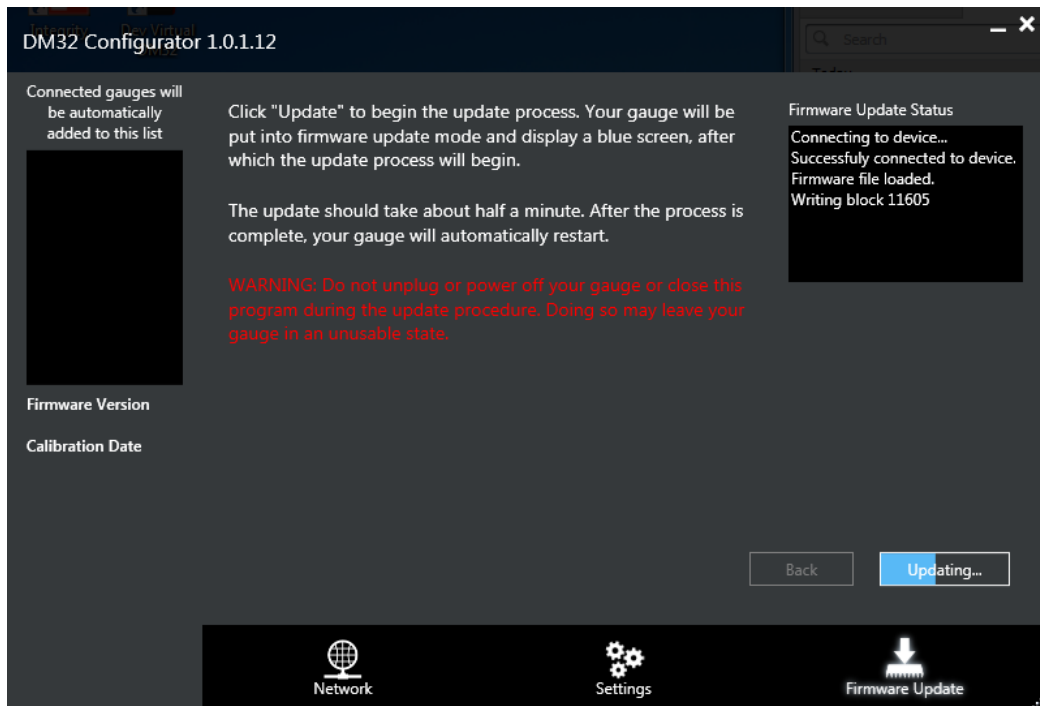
DM32 Configurator 1.0.1.12

Search

Connected gauges will be automatically added to this list

Click "Update" to begin the update process. Your gauge will be put into firmware update mode and display a blue screen, after which the update process will begin.

The update should take about half a minute. After the process is complete, your gauge will automatically restart.

WARNING: Do not unplug or power off your gauge or close this program during the update procedure. Doing so may leave your gauge in an unusable state.

Firmware Update Status

Connecting to device...
Successfuly connected to device.
Firmware file loaded.
Writing block 11605

Firmware Version

Calibration Date

Back

Updating...

Network

Settings

Firmware Update